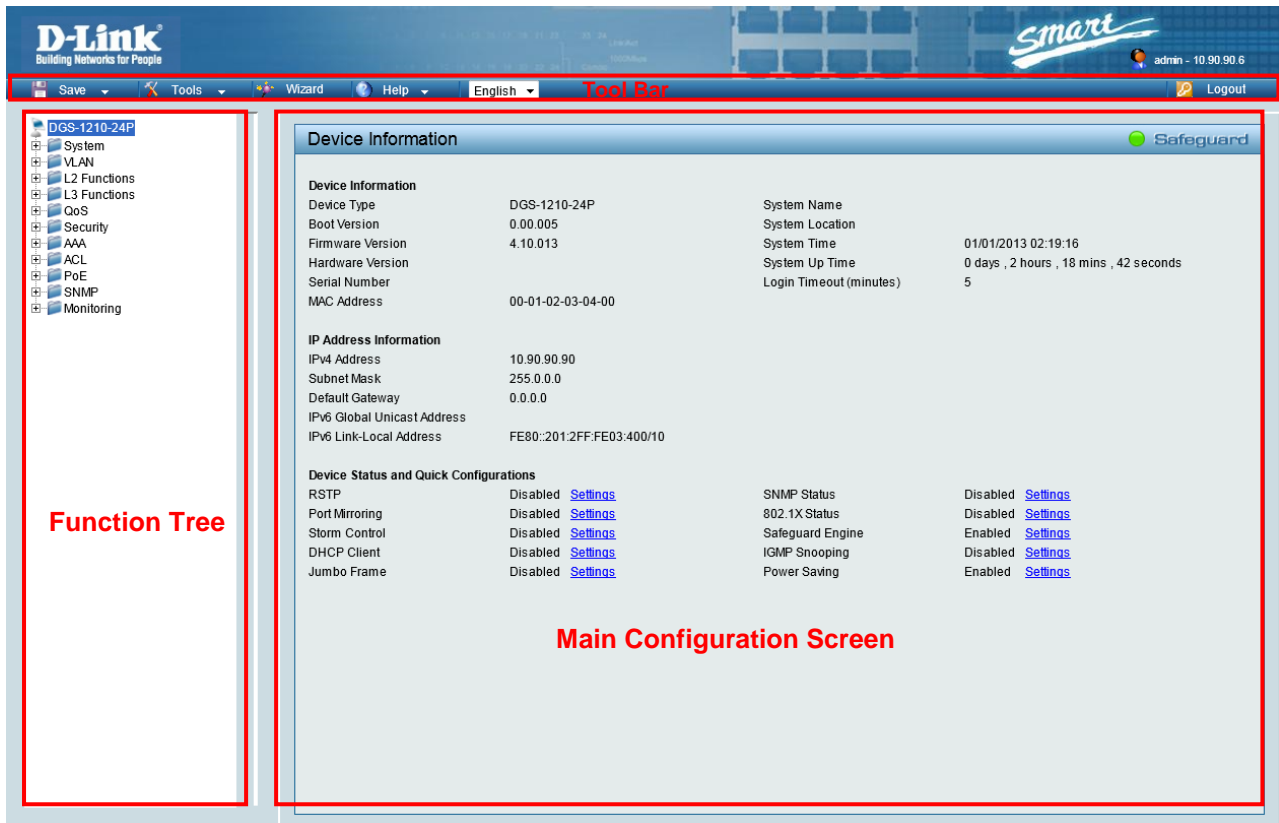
D-Link
Building Networks for People

smart

admin - 10.90.90.6

Save Tools Wizard Help English Tool Bar Logout

DGS-1210-24P
System
VLAN
L2 Functions
L3 Functions
QoS
Security
AAA
ACL
PoE
SNMP
Monitoring

Function Tree

Device Information Safeguard

Device Information

| | | | |
|---|---|---|---|
| Device Type | DGS-1210-24P | System Name | |
| Boot Version | 0.00.005 | System Location | |
| Firmware Version | 4.10.013 | System Time | 01/01/2013 02:19:16 |
| Hardware Version | | System Up Time | 0 days , 2 hours , 18 mins , 42 seconds |
| Serial Number | | Login Timeout (minutes) | 5 |
| MAC Address | 00-01-02-03-04-00 | | |

IP Address Information

| | |
|---|---|
| IPv4 Address | 10.90.90.90 |
| Subnet Mask | 255.0.0.0 |
| Default Gateway | 0.0.0.0 |
| IPv6 Global Unicast Address | |
| IPv6 Link-Local Address | FE80::201:2FF:FE03:400/10 |

Device Status and Quick Configurations

| | | | |
|---|---|---|---|
| RSTP | Disabled Settings | SNMP Status | Disabled Settings |
| Port Mirroring | Disabled Settings | 802.1X Status | Disabled Settings |
| Storm Control | Disabled Settings | Safeguard Engine | Enabled Settings |
| DHCP Client | Disabled Settings | IGMP Snooping | Disabled Settings |
| Jumbo Frame | Disabled Settings | Power Saving | Enabled Settings |

Main Configuration Screen